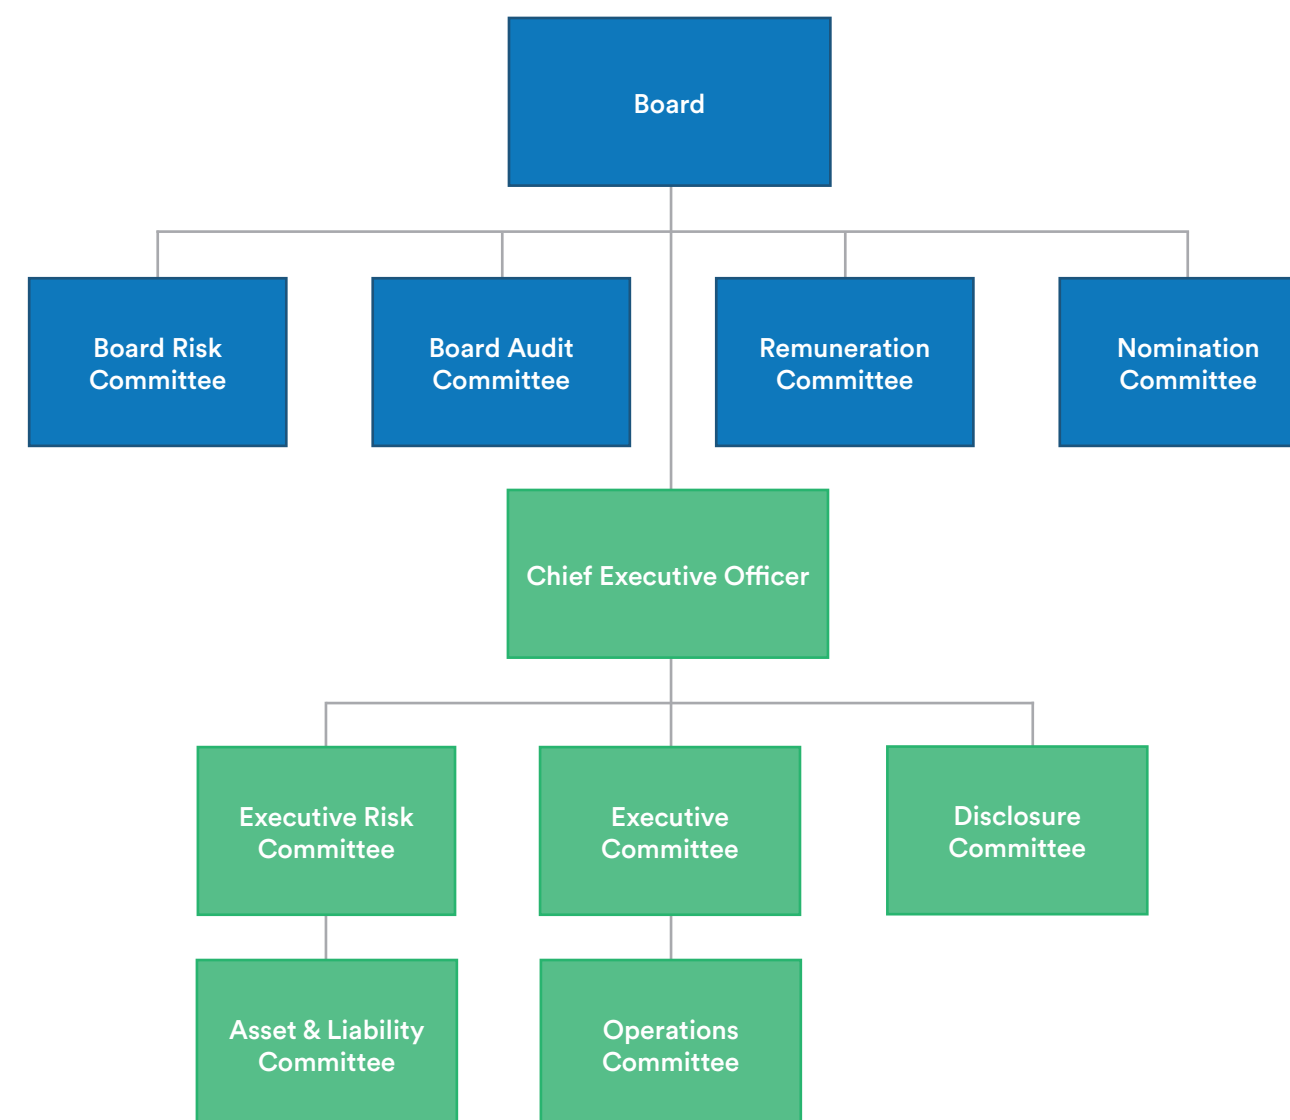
Board

Board Risk Committee

Board Audit Committee

Remuneration Committee

Nomination Committee

Chief Executive Officer

Executive Risk Committee

Executive Committee

Disclosure Committee

Asset & Liability Committee

Operations Committee